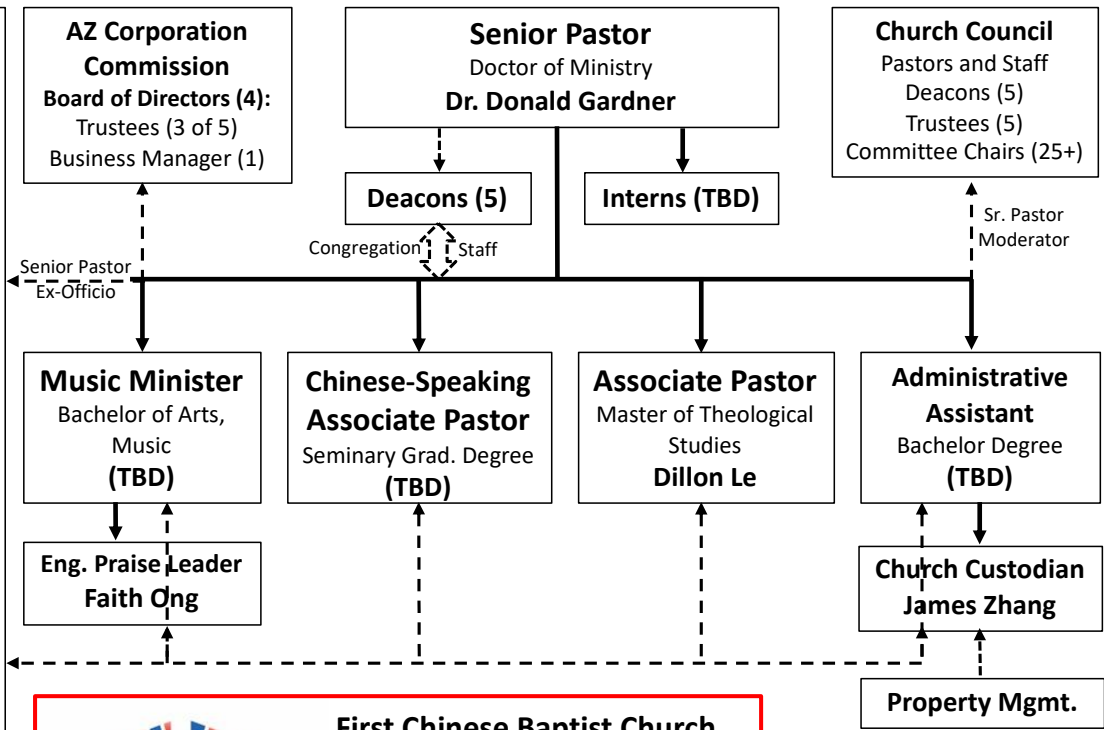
AZ Corporation Commission
Board of Directors (4):
Trustees (3 of 5)
Business Manager (1)

Senior Pastor
Doctor of Ministry
Dr. Donald Gardner

Church Council
Pastors and Staff
Deacons (5)
Trustees (5)
Committee Chairs (25+)

Deacons (5)

Interns (TBD)

Congregation

Staff

Sr. Pastor Moderator

Senior Pastor Ex-Officio

Music Minister
Bachelor of Arts, Music
(TBD)

Chinese-Speaking Associate Pastor
Seminary Grad. Degree
(TBD)

Associate Pastor
Master of Theological Studies
Dillon Le

Administrative Assistant
Bachelor Degree
(TBD)

Eng. Praise Leader
Faith Ong

Church Custodian
James Zhang

Property Mgmt.

First Chinese Baptist Church